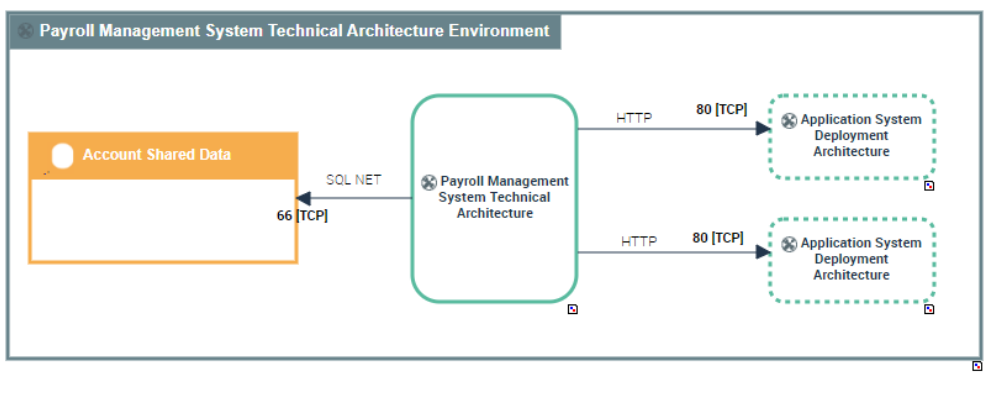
Payroll Management System Technical Architecture Environment

Account Shared Data

SQL NET

66 [TCP]

Payroll Management System Technical Architecture

HTTP

80 [TCP]

Application System Deployment Architecture

HTTP

80 [TCP]

Application System Deployment Architecture